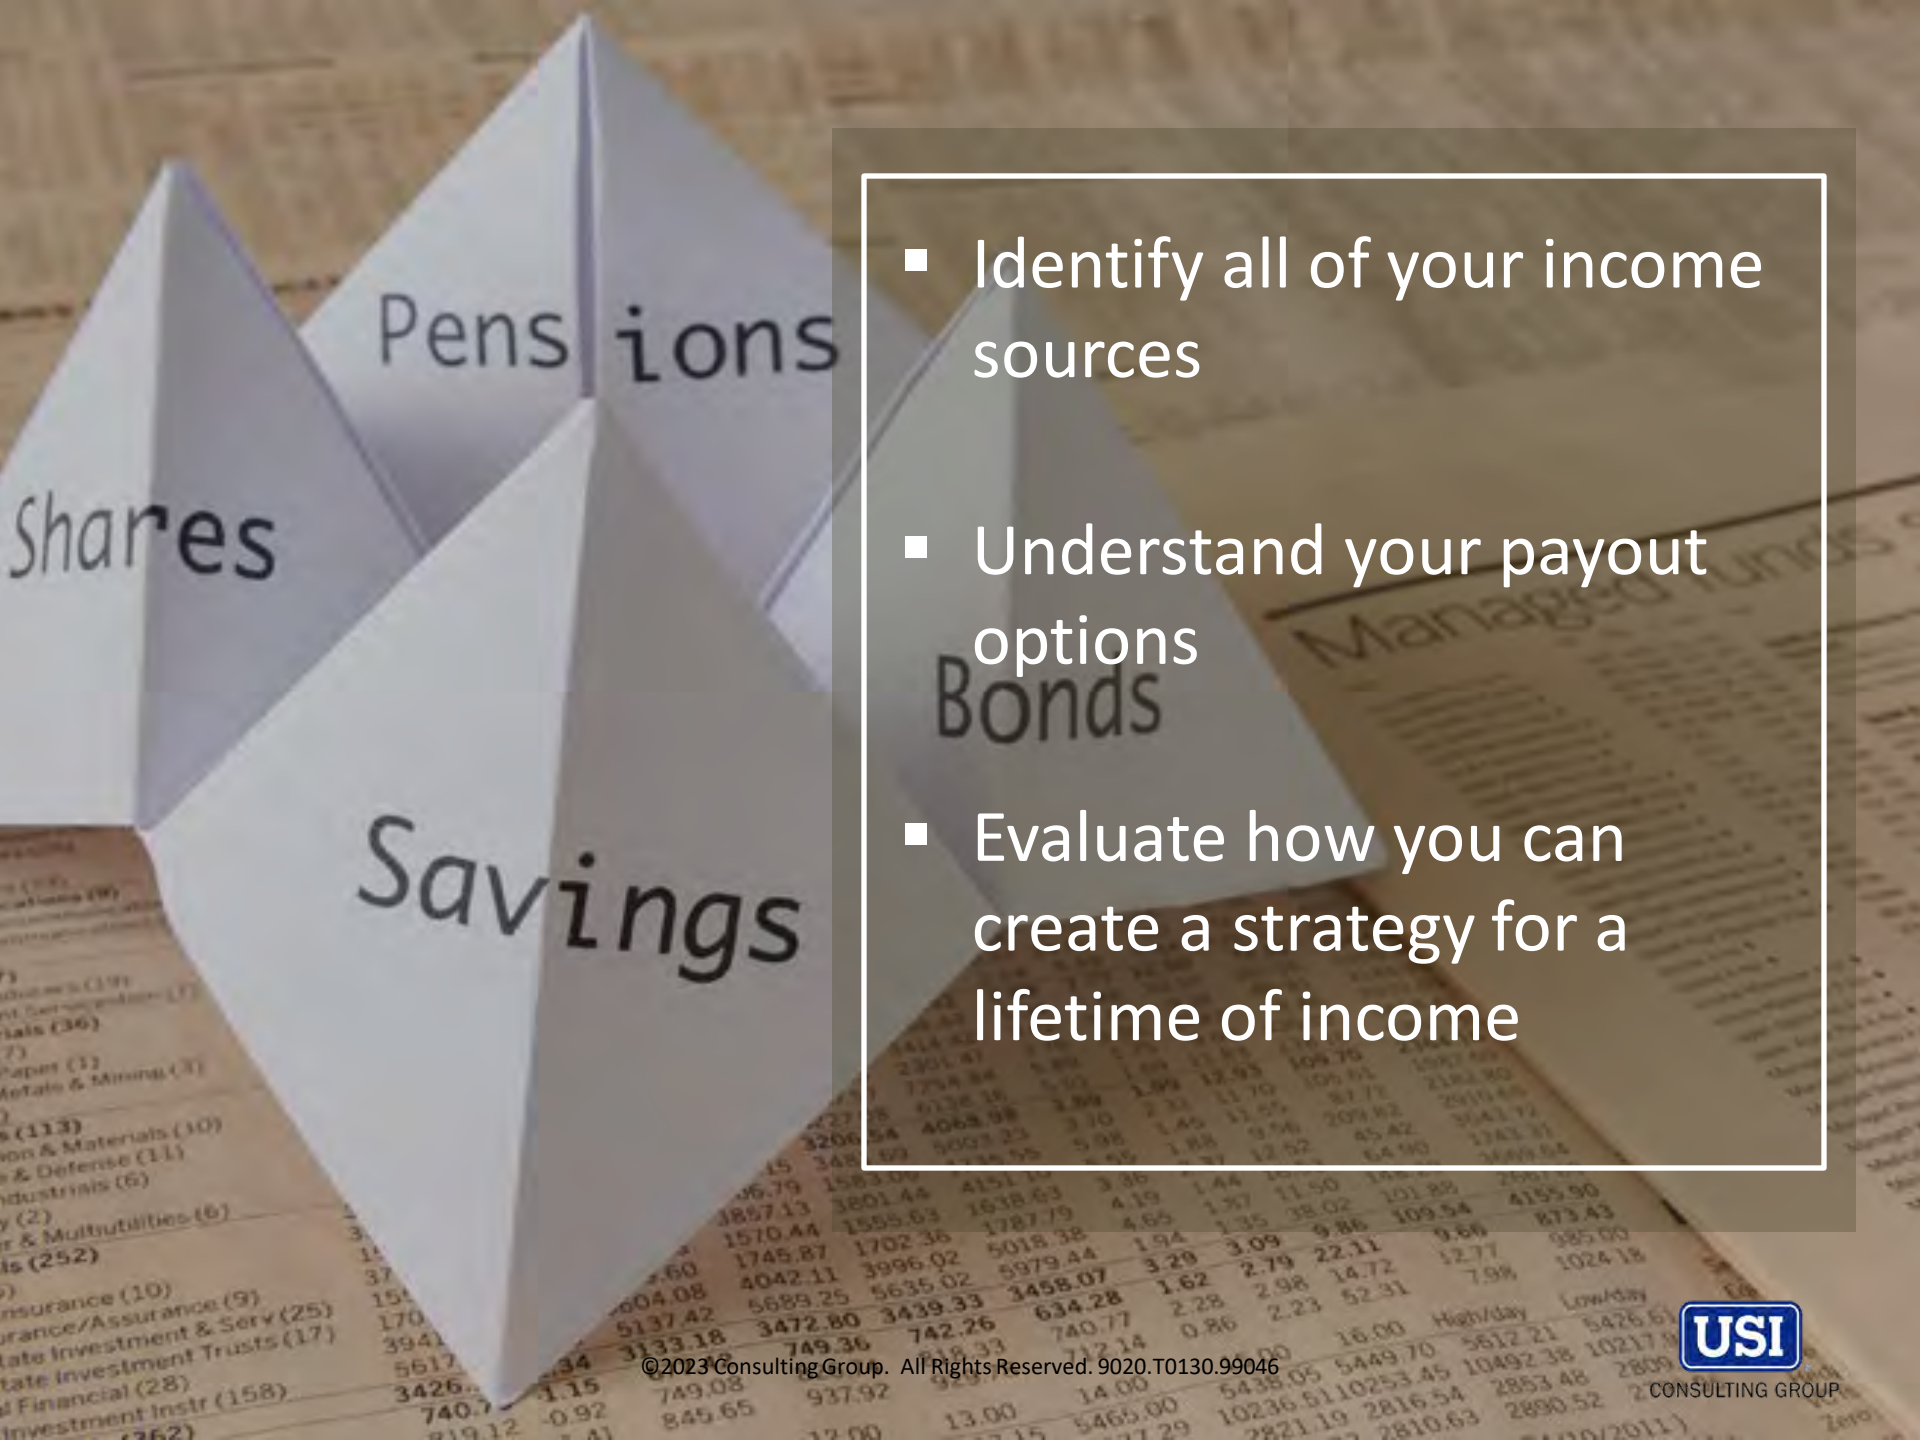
Pensions

Shares

Bonds

Savings

- Identify all of your income sources

- Understand your payout options

- Evaluate how you can create a strategy for a lifetime of income

©2023 Consulting Group. All Rights Reserved. 9020.T0130.99046

USI CONSULTING GROUP